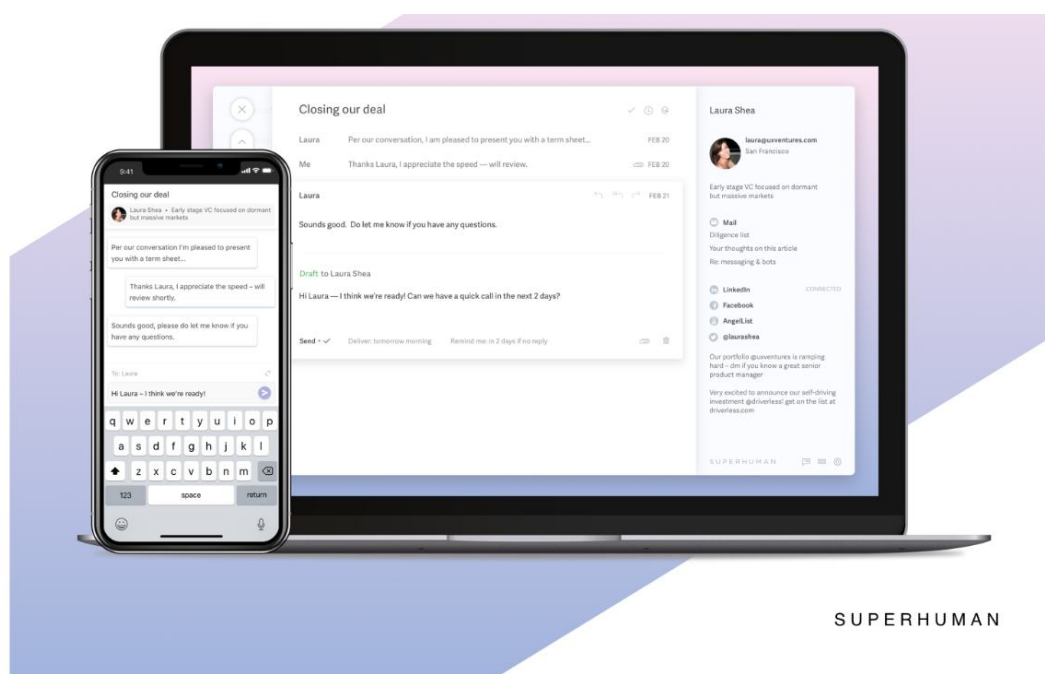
Closing our deal

Laura Per our conversation, I am pleased to present you with a term sheet... FEB 20

Me Thanks Laura, I appreciate the speed — will review. FEB 20

Laura FEB 21

Sounds good. Do let me know if you have any questions.

Draft to Laura Shea

Hi Laura — I think we're ready! Can we have a quick call in the next 2 days?

Send Deliver: tomorrow morning Remind me: in 2 days if no reply

Laura Shea

laura@uxventures.com
San Francisco

Early stage VC focused on dormant but massive markets

Mail
Diligence list
Your thoughts on this article
Re: messaging & bots

LinkedIn CONNECTED
Facebook
AngelList
@laurashea

Our portfolio @uxventures is ramping hard – dm if you know a great senior product manager

Very excited to announce our self-driving investment @driverless! get on the list at driverless.com

SUPERHUMAN

9:41

Closing our deal

Laura Shea • Early stage VC focused on dormant but massive markets

Per our conversation I'm pleased to present you with a term sheet...

Thanks Laura, I appreciate the speed – will review shortly.

Sounds good, please do let me know if you have any questions.

To: Laura

Hi Laura – I think we're ready!

q w e r t y u i o p
a s d f g h j k l
z x c v b n m
123 space return

SUPERHUMAN